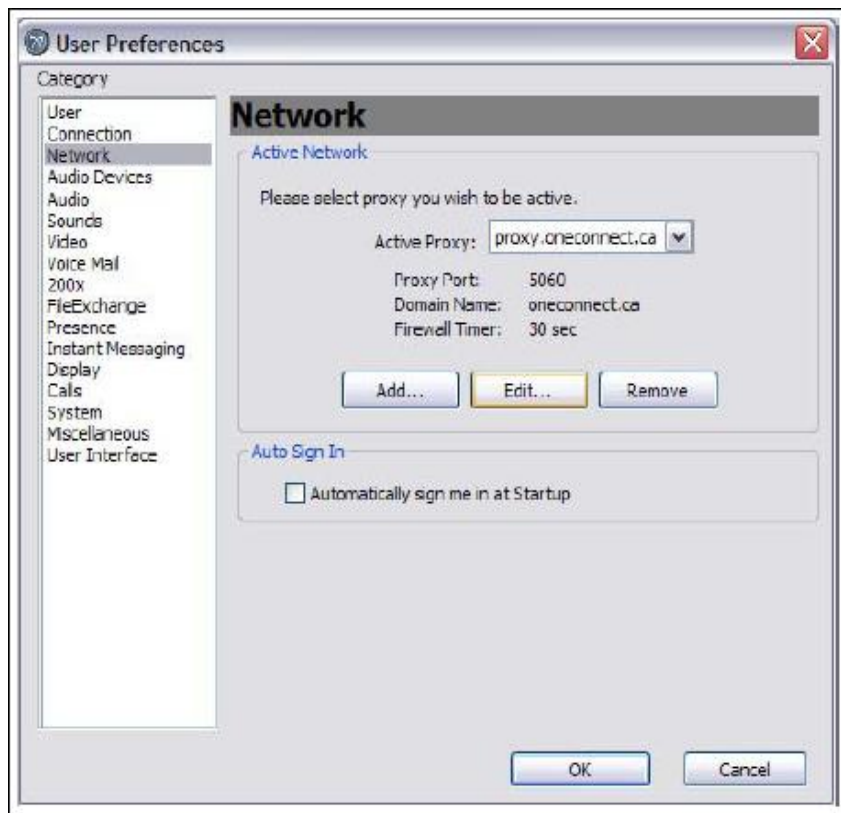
User Preferences

Category

User
Connection
Network
Audio Devices
Audio
Sounds
Video
Voice Mail
200x
FileExchange
Presence
Instant Messaging
Display
Calls
System
Miscellaneous
User Interface

Network

Active Network

Please select proxy you wish to be active.

Active Proxy: proxy.oneconnect.ca

Proxy Port: 5060
Domain Name: oneconnect.ca
Firewall Timer: 30 sec

Add... Edit... Remove

Auto Sign In

Automatically sign me in at Startup

OK Cancel